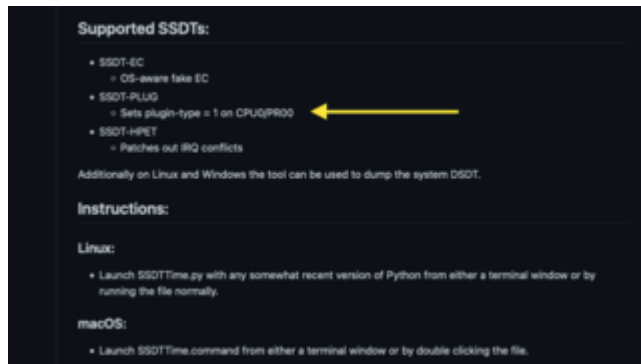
Supported SSDTs:

- SSDT-EC
  - OS-aware fake EC
- SSDT-PLUG
  - Sets plugin-type = 1 on CPU0/PR00
- SSDT-HPET
  - Patches out IRQ conflicts

Additionally on Linux and Windows the tool can be used to dump the system DSDT.

Instructions:

Linux:

- Launch SSDTTime.py with any somewhat recent version of Python from either a terminal window or by running the file normally.

macOS:

- Launch SSDTTime.command from either a terminal window or by double clicking the file.